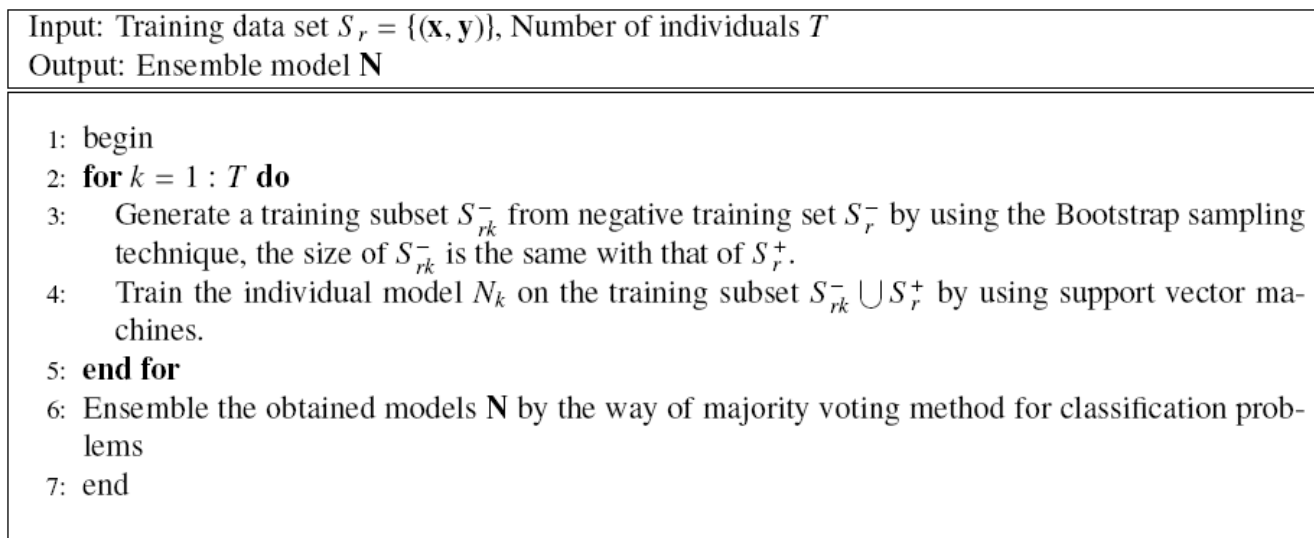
Input: Training data set $S_r = \{(\mathbf{x}, \mathbf{y})\}$, Number of individuals $T$
Output: Ensemble model $\mathbf{N}$

1: begin
2: **for** $k = 1 : T$ **do**
3: Generate a training subset $S_{rk}^-$ from negative training set $S_r^-$ by using the Bootstrap sampling technique, the size of $S_{rk}^-$ is the same with that of $S_r^+$.
4: Train the individual model $N_k$ on the training subset $S_{rk}^- \bigcup S_r^+$ by using support vector machines.
5: **end for**
6: Ensemble the obtained models $\mathbf{N}$ by the way of majority voting method for classification problems
7: end